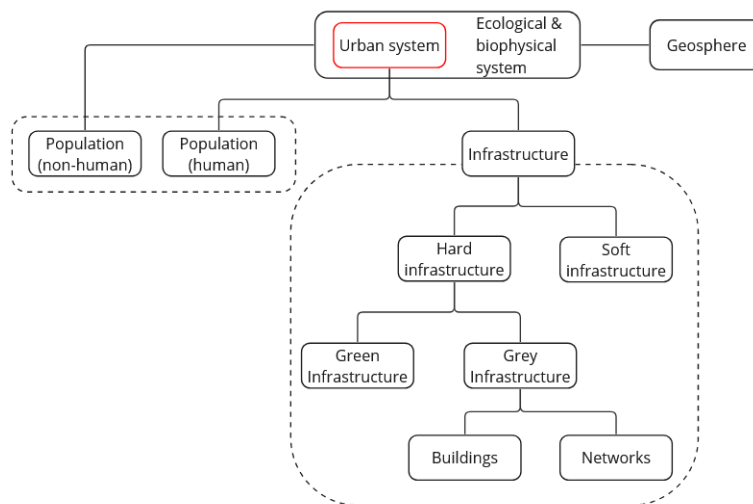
Urban system

Ecological & biophysical system

Geosphere

Population (non-human)

Population (human)

Infrastructure

Hard infrastructure

Soft infrastructure

Green Infrastructure

Grey Infrastructure

Buildings

Networks